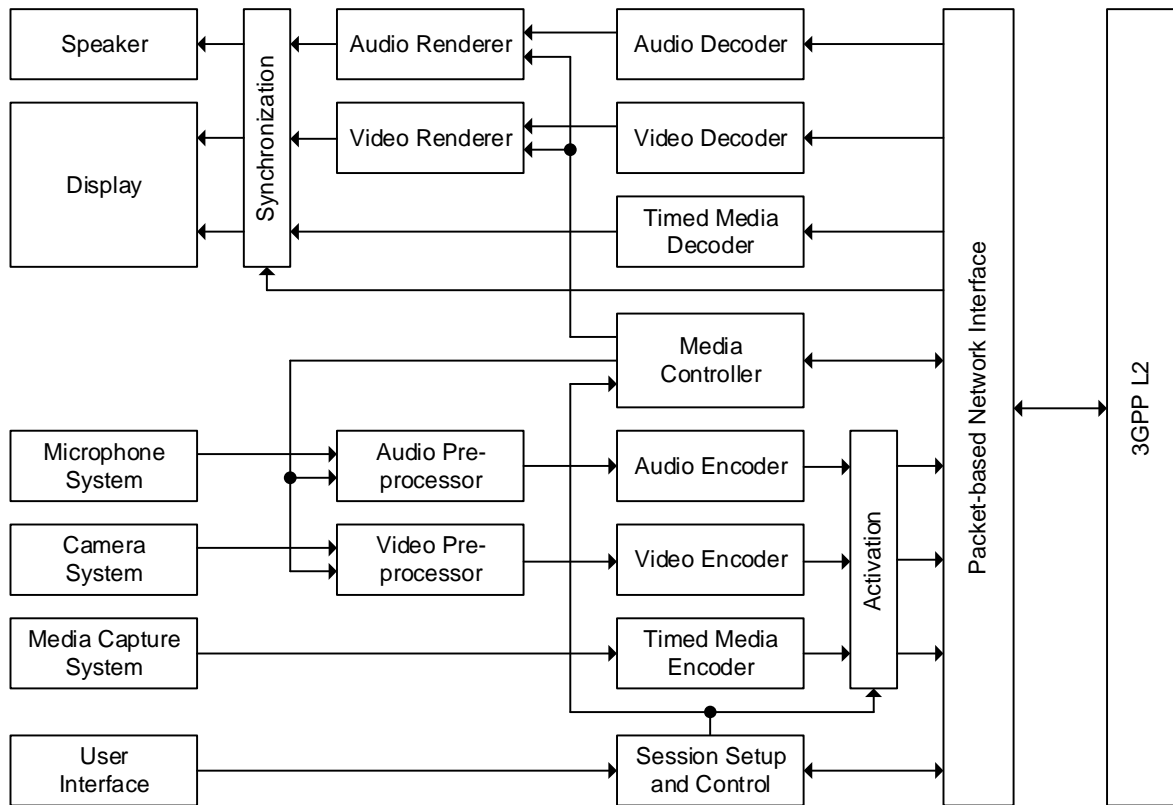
Speaker

Synchronization

Audio Renderer

Audio Decoder

Display

Video Renderer

Video Decoder

Timed Media Decoder

Packet-based Network Interface

3GPP L2

Media Controller

Microphone System

Audio Preprocessor

Audio Encoder

Camera System

Video Preprocessor

Video Encoder

Activation

Media Capture System

Timed Media Encoder

User Interface

Session Setup and Control